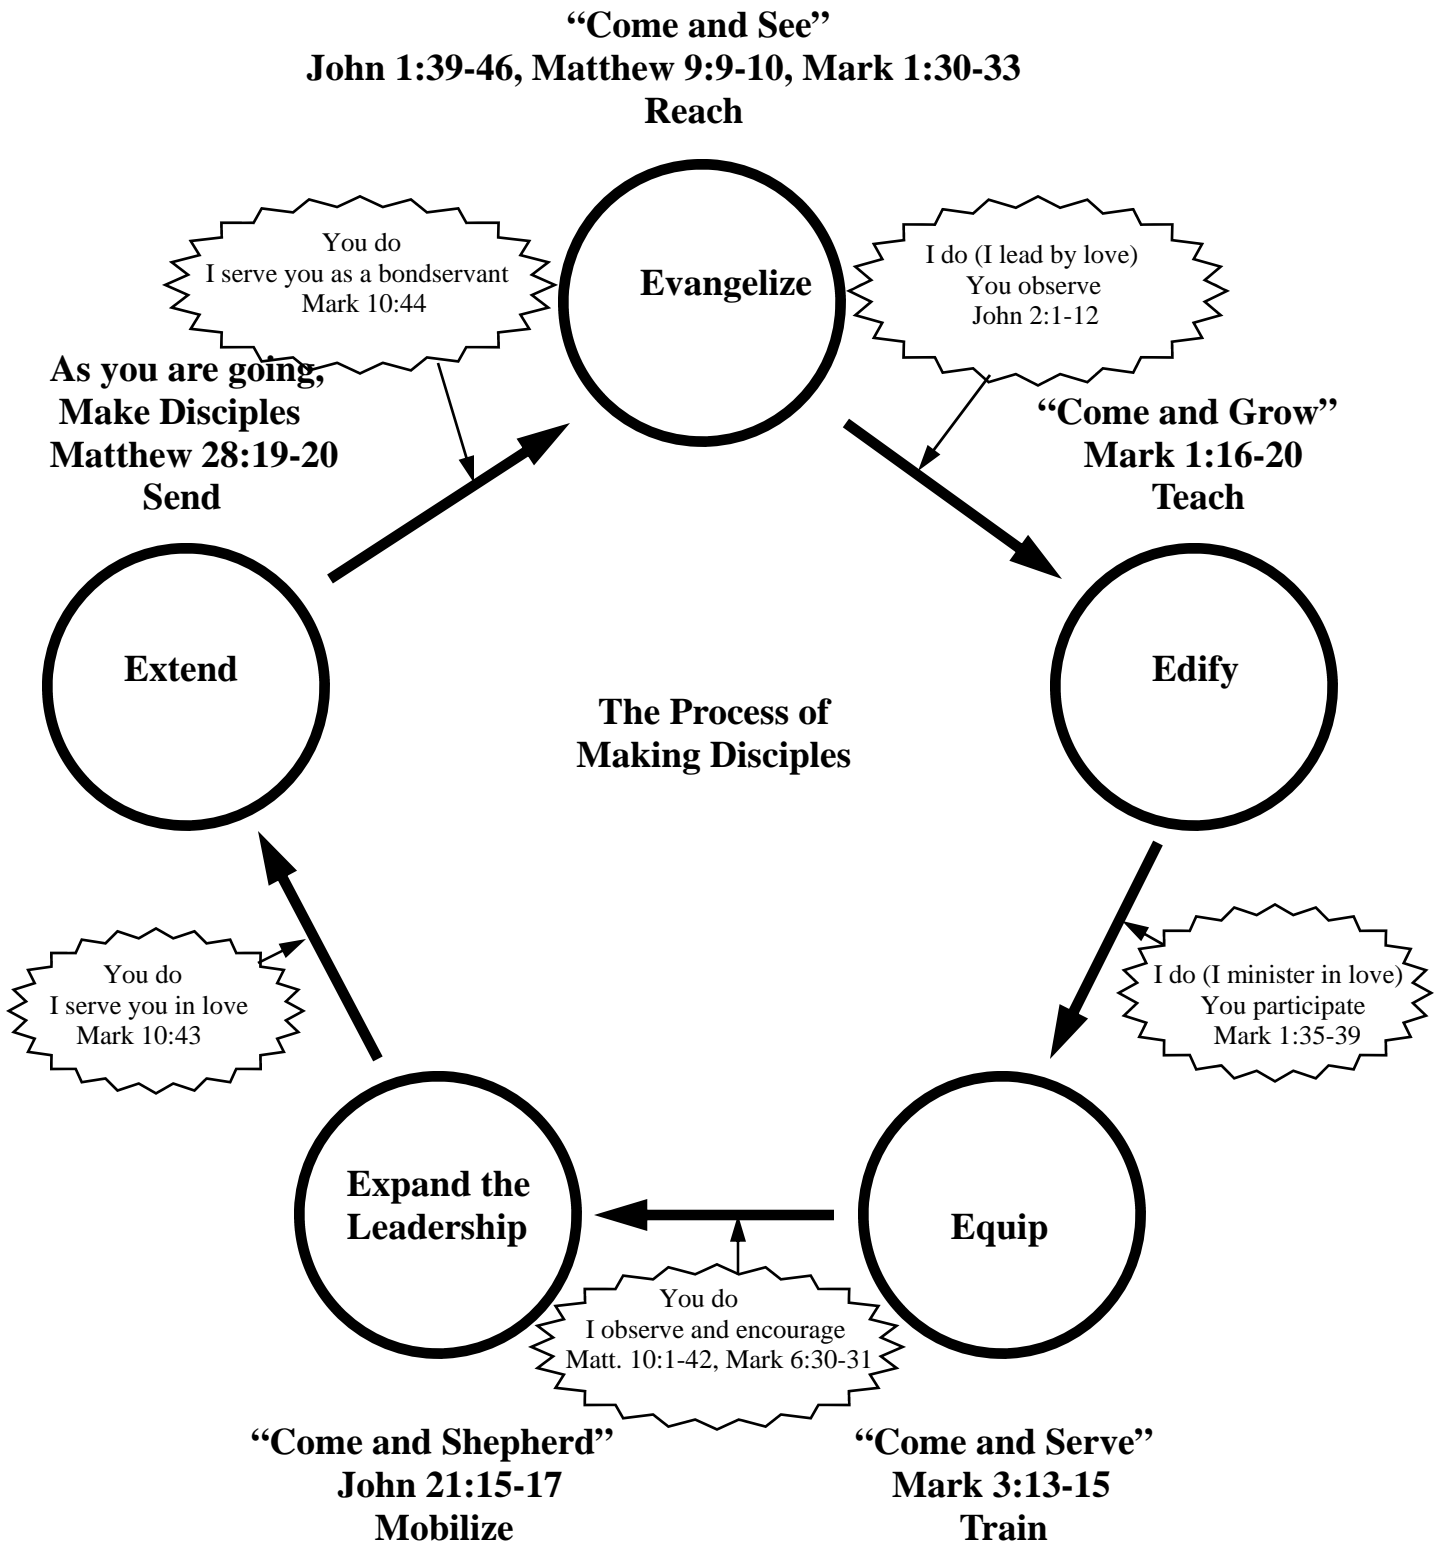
“Come and See”
John 1:39-46, Matthew 9:9-10, Mark 1:30-33
Reach

You do
I serve you as a bondservant
Mark 10:44

Evangelize

I do (I lead by love)
You observe
John 2:1-12

As you are going,
Make Disciples
Matthew 28:19-20
Send

“Come and Grow”
Mark 1:16-20
Teach

Extend

Edify

The Process of
Making Disciples

You do
I serve you in love
Mark 10:43

I do (I minister in love)
You participate
Mark 1:35-39

Expand the
Leadership

Equip

You do
I observe and encourage
Matt. 10:1-42, Mark 6:30-31

“Come and Shepherd”
John 21:15-17
Mobilize

“Come and Serve”
Mark 3:13-15
Train